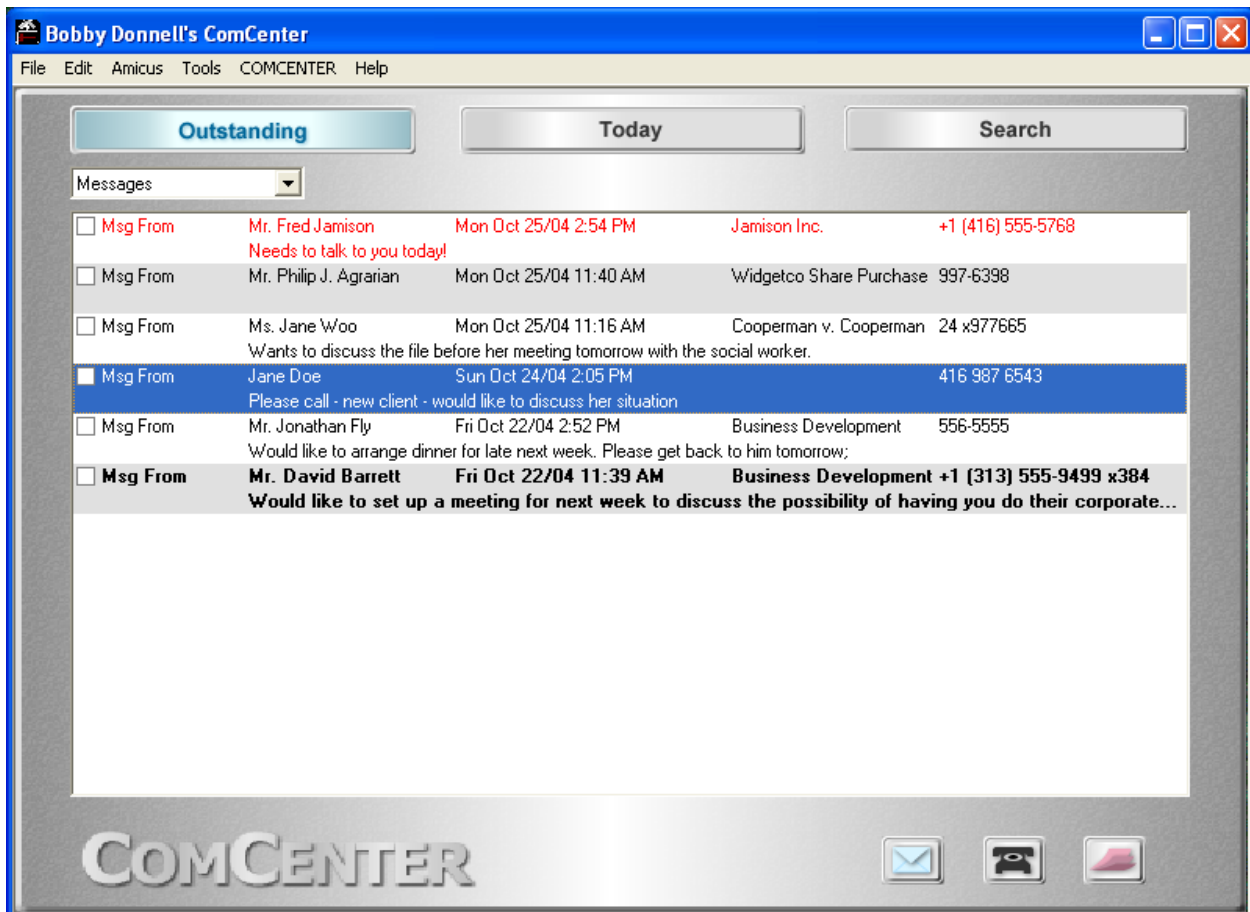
Bobby Donnell's ComCenter

File Edit Amicus Tools COMCENTER Help

Outstanding

Today

Search

Messages

| | | | | |
|---|---|---|---|---|
| Msg From | Mr. Fred Jamison | Mon Oct 25/04 2:54 PM | Jamison Inc. | +1 (416) 555-5768 |
| | Needs to talk to you today! | | | |
| Msg From | Mr. Philip J. Agrarian | Mon Oct 25/04 11:40 AM | Widgetco Share Purchase | 997-6398 |
| Msg From | Ms. Jane Woo | Mon Oct 25/04 11:16 AM | Cooperman v. Cooperman | 24 x977665 |
| | Wants to discuss the file before her meeting tomorrow with the social worker. | | | |
| Msg From | Jane Doe | Sun Oct 24/04 2:05 PM | | 416 987 6543 |
| | Please call - new client - would like to discuss her situation | | | |
| Msg From | Mr. Jonathan Fly | Fri Oct 22/04 2:52 PM | Business Development | 556-5555 |
| | Would like to arrange dinner for late next week. Please get back to him tomorrow; | | | |
| **Msg From** | **Mr. David Barrett** | **Fri Oct 22/04 11:39 AM** | **Business Development** | **+1 (313) 555-9499 x384** |
| | **Would like to set up a meeting for next week to discuss the possibility of having you do their corporate...** | | | |

COMCENTER